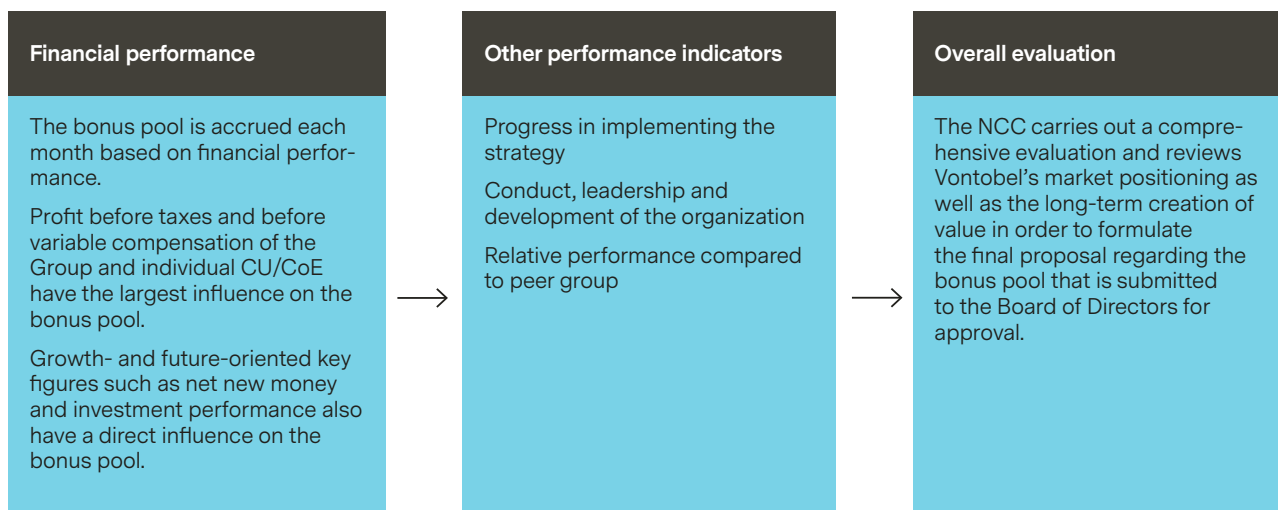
Financial performance

The bonus pool is accrued each month based on financial performance.

Profit before taxes and before variable compensation of the Group and individual CU/CoE have the largest influence on the bonus pool.

Growth- and future-oriented key figures such as net new money and investment performance also have a direct influence on the bonus pool.

Other performance indicators

Progress in implementing the strategy

Conduct, leadership and development of the organization

Relative performance compared to peer group

Overall evaluation

The NCC carries out a comprehensive evaluation and reviews Vontobel's market positioning as well as the long-term creation of value in order to formulate the final proposal regarding the bonus pool that is submitted to the Board of Directors for approval.